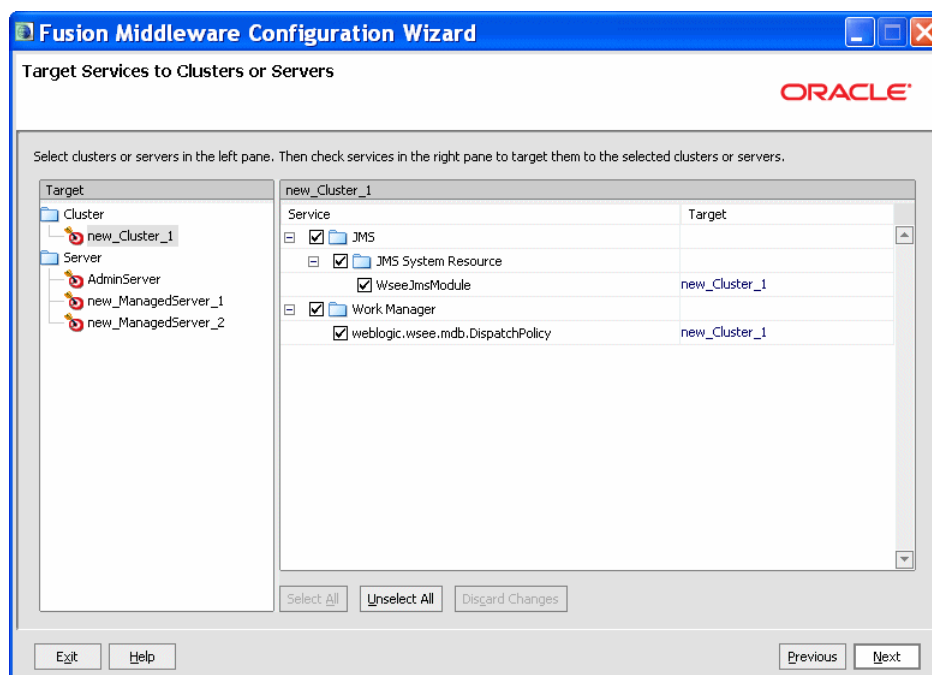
Fusion Middleware Configuration Wizard

Target Services to Clusters or Servers

ORACLE

Select clusters or servers in the left pane. Then check services in the right pane to target them to the selected clusters or servers.

Target

Cluster
new_Cluster_1
Server
AdminServer
new_ManagedServer_1
new_ManagedServer_2

new_Cluster_1

| Service | Target |
|---|---|
| JMS | |
| JMS System Resource | |
| WseeJmsModule | new_Cluster_1 |
| Work Manager | |
| weblogic.wsee.mdb.DispatchPolicy | new_Cluster_1 |

Select All | Unselect All | Discard Changes

Exit | Help | Previous | Next